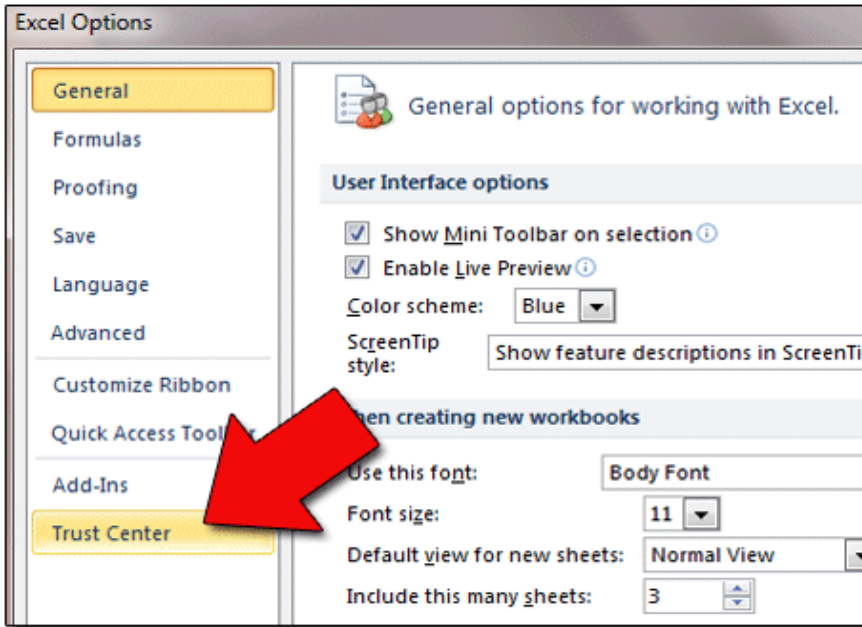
Excel Options

General
Formulas
Proofing
Save
Language
Advanced
Customize Ribbon
Quick Access Tool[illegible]
Add-Ins
Trust Center

General options for working with Excel.

User Interface options

Show Mini Toolbar on selection
Enable Live Preview
Color scheme: Blue
ScreenTip style: Show feature descriptions in ScreenTi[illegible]

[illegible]hen creating new workbooks

Use this font: Body Font
Font size: 11
Default view for new sheets: Normal View
Include this many sheets: 3